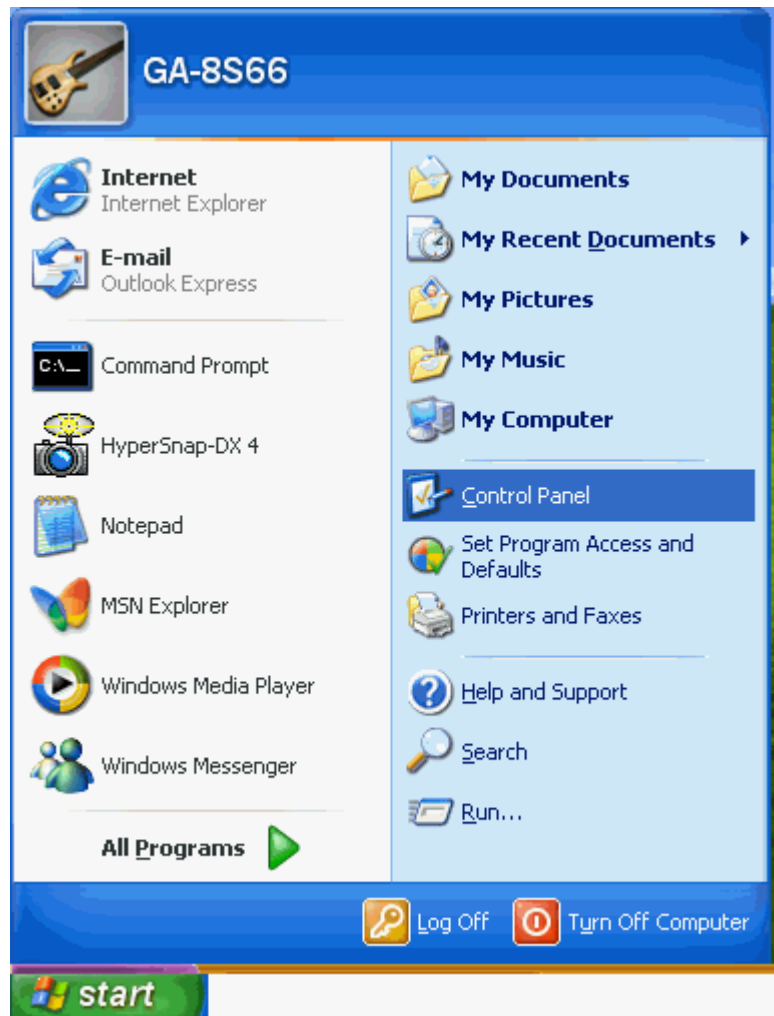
GA-8S66

Internet
Internet Explorer

E-mail
Outlook Express

Command Prompt

HyperSnap-DX 4

Notepad

MSN Explorer

Windows Media Player

Windows Messenger

All Programs

My Documents

My Recent Documents

My Pictures

My Music

My Computer

Control Panel

Set Program Access and Defaults

Printers and Faxes

Help and Support

Search

Run...

Log Off

Turn Off Computer

start